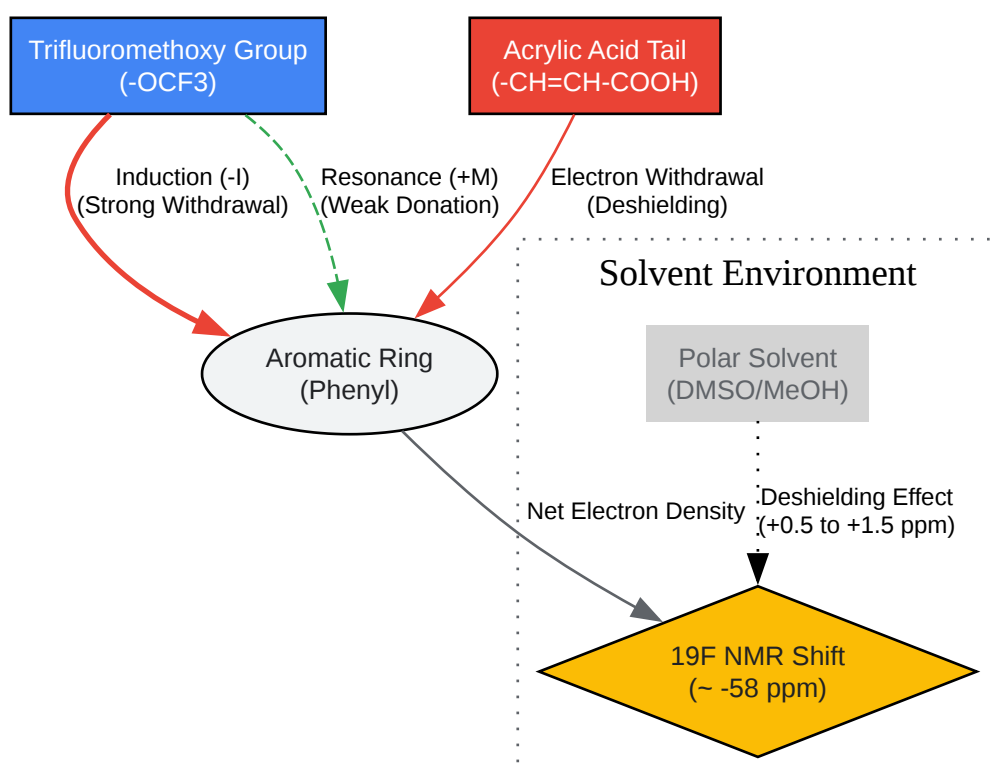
Trifluoromethoxy Group
(-OCF3)

Acrylic Acid Tail
(-CH=CH-COOH)

Induction (-I)
(Strong Withdrawal)

Resonance (+M)
(Weak Donation)

Electron Withdrawal
(Deshielding)

Solvent Environment

Aromatic Ring
(Phenyl)

Polar Solvent
(DMSO/MeOH)

Net Electron Density

Deshielding Effect
(+0.5 to +1.5 ppm)

19F NMR Shift
(~ -58 ppm)